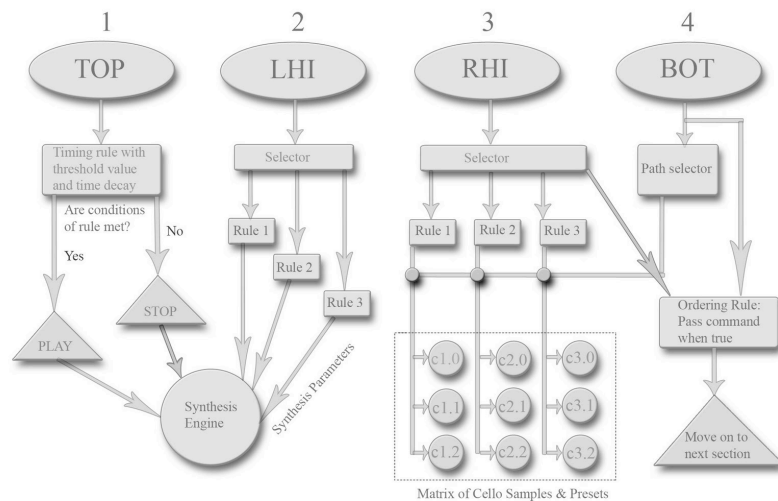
1

TOP

Timing rule with threshold value and time decay

Are conditions of rule met?

Yes

No

PLAY

STOP

2

LHI

Selector

Rule 1

Rule 2

Rule 3

Synthesis Engine

Synthesis Parameters

3

RHI

Selector

Rule 1

Rule 2

Rule 3

c1.0

c1.1

c1.2

c2.0

c2.1

c2.2

c3.0

c3.1

c3.2

Matrix of Cello Samples & Presets

4

BOT

Path selector

Ordering Rule: Pass command when true

Move on to next section